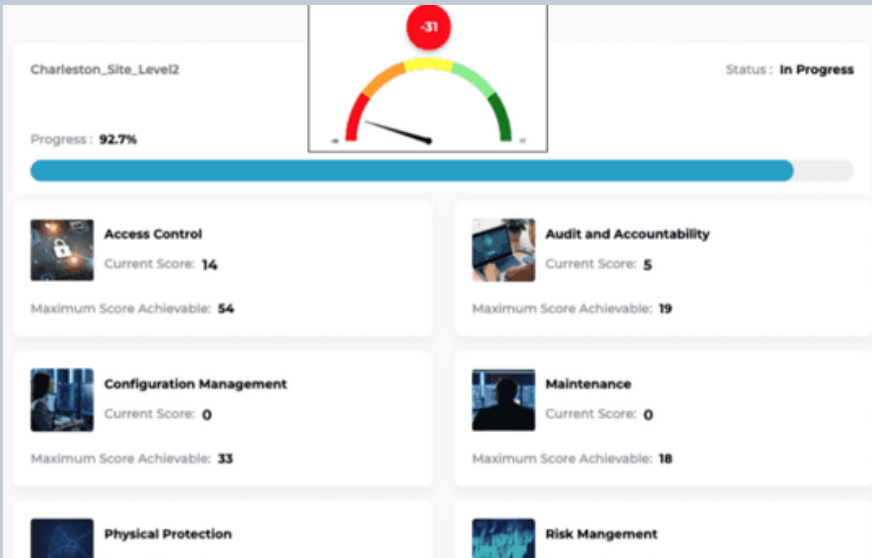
-31

Charleston_Site_Level2

Status : In Progress

Progress : 92.7%

Access Control
Current Score: 14
Maximum Score Achievable: 54

Audit and Accountability
Current Score: 5
Maximum Score Achievable: 19

Configuration Management
Current Score: 0
Maximum Score Achievable: 33

Maintenance
Current Score: 0
Maximum Score Achievable: 18

Physical Protection

Risk Mangement